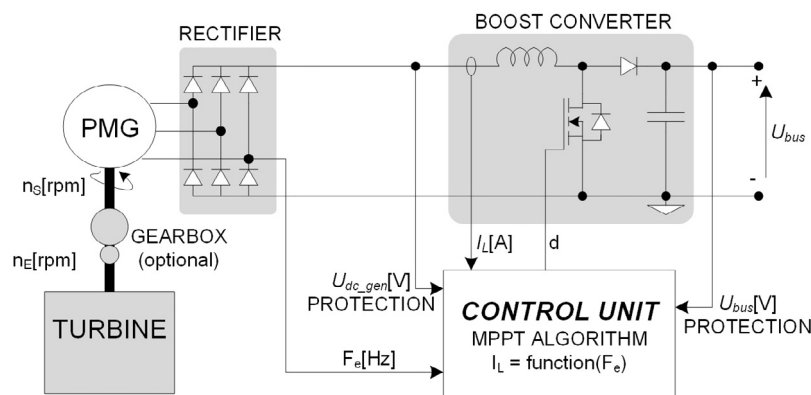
RECTIFIER

BOOST CONVERTER

PMG

+

$U_{bus}$

-

$n_S$[rpm]

GEARBOX (optional)

$n_E$[rpm]

TURBINE

$I_L$[A]

d

$U_{dc\_gen}$[V] PROTECTION

CONTROL UNIT

MPPT ALGORITHM

$I_L$ = function($F_e$)

$U_{bus}$[V] PROTECTION

$F_e$[Hz]